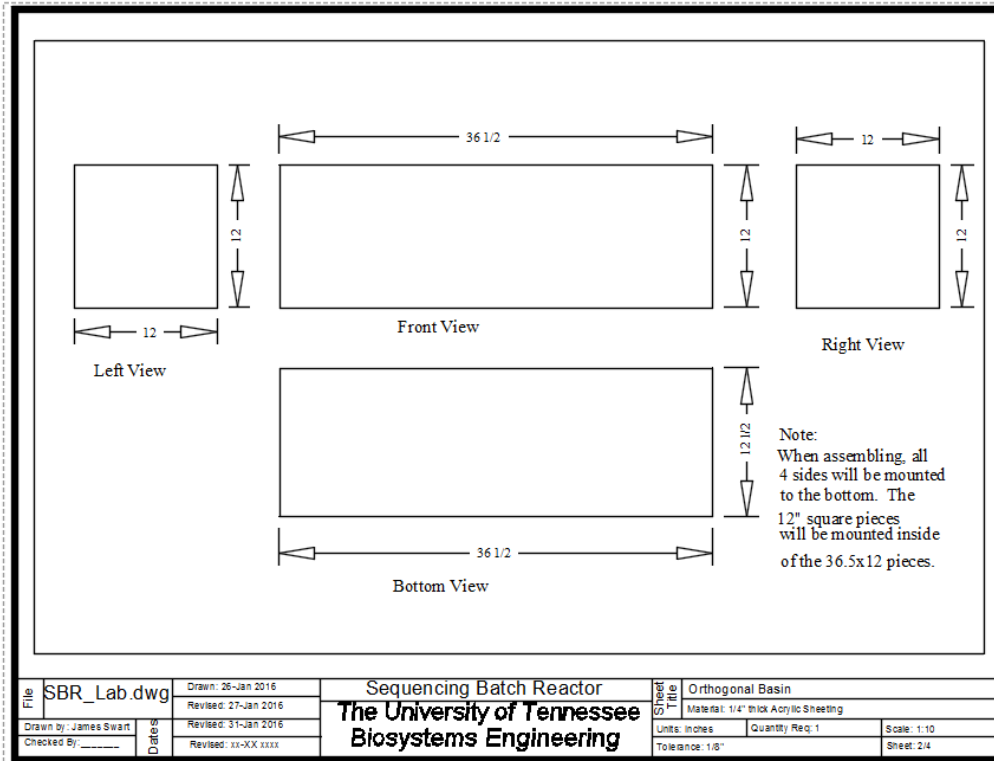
36 1/2

12

12

12

12

12

Front View

Left View

Right View

12 1/2

Note:
When assembling, all 4 sides will be mounted to the bottom. The 12" square pieces will be mounted inside of the 36.5x12 pieces.

36 1/2

Bottom View

| File | SBR_Lab.dwg | Drawn: 26-Jan 2016 | Sequencing Batch Reactor | Sheet Title | Orthogonal Basin | | |
|---|---|---|---|---|---|---|---|
| | | Revised: 27-Jan 2016 | The University of Tennessee | | Material: 1/4" thick Acrylic Sheeting | | |
| Drawn by: James Swart | Dates | Revised: 31-Jan 2016 | Biosystems Engineering | | Units: Inches | Quantity Req: 1 | Scale: 1:10 |
| Checked By:______ | | Revised: xx-XX xxxx | | | Tolerance: 1/8" | | Sheet: 2/4 |